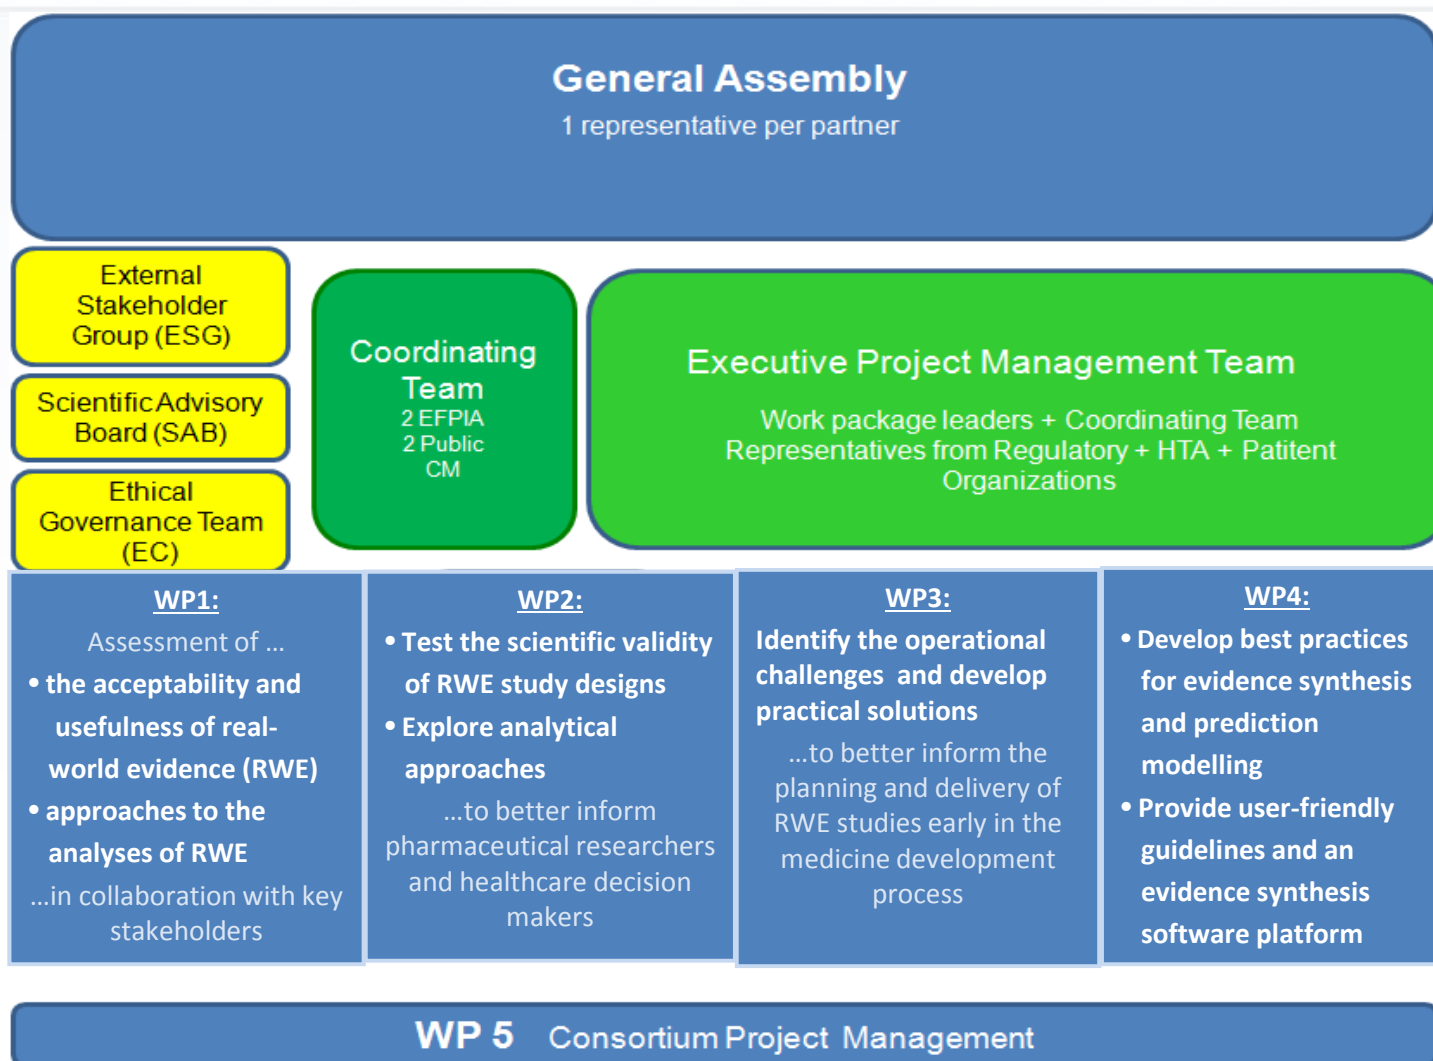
General Assembly
1 representative per partner

External Stakeholder Group (ESG)

Scientific Advisory Board (SAB)

Ethical Governance Team (EC)

Coordinating Team
2 EFPIA
2 Public
CM

Executive Project Management Team
Work package leaders + Coordinating Team
Representatives from Regulatory + HTA + Patitent Organizations

WP1:
Assessment of ...
• the acceptability and usefulness of real-world evidence (RWE)
• approaches to the analyses of RWE
...in collaboration with key stakeholders

WP2:
• Test the scientific validity of RWE study designs
• Explore analytical approaches
...to better inform pharmaceutical researchers and healthcare decision makers

WP3:
Identify the operational challenges and develop practical solutions
...to better inform the planning and delivery of RWE studies early in the medicine development process

WP4:
• Develop best practices for evidence synthesis and prediction modelling
• Provide user-friendly guidelines and an evidence synthesis software platform

WP 5 Consortium Project Management